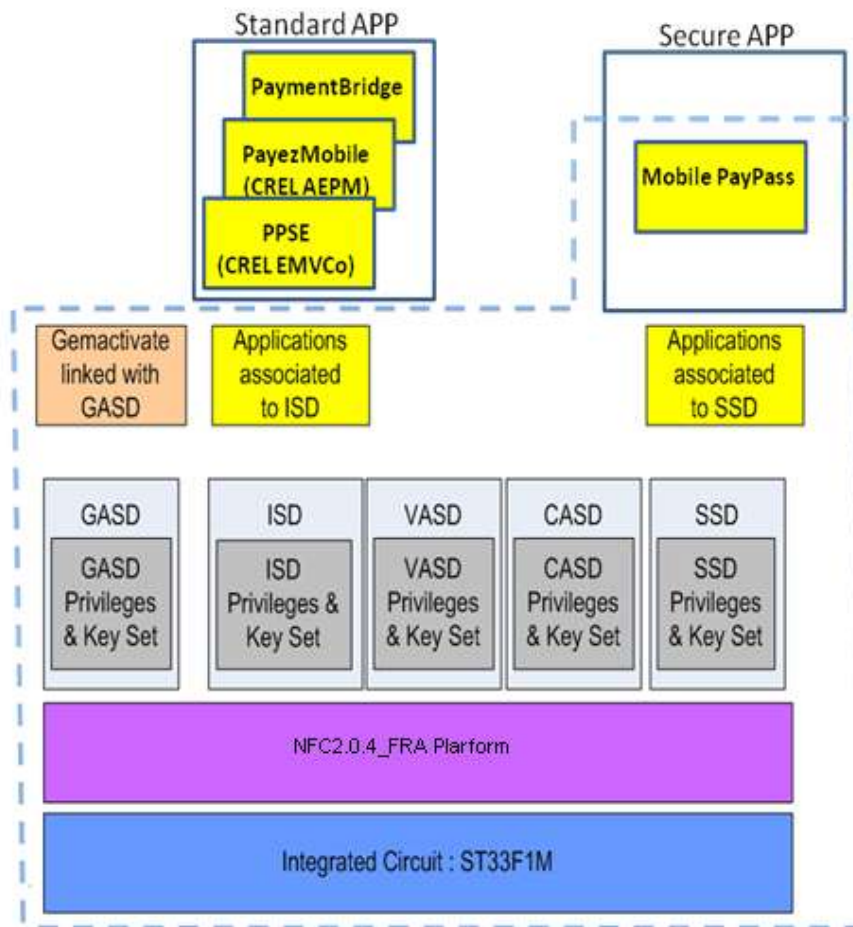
Standard APP

PaymentBridge

PayezMobile (CREL AEPM)

PPSE (CREL EMVCo)

Secure APP

Mobile PayPass

Gemactivate linked with GASD

Applications associated to ISD

Applications associated to SSD

GASD

GASD Privileges & Key Set

ISD

ISD Privileges & Key Set

VASD

VASD Privileges & Key Set

CASD

CASD Privileges & Key Set

SSD

SSD Privileges & Key Set

NFC2.0.4_FRA Plarform

Integrated Circuit : ST33F1M